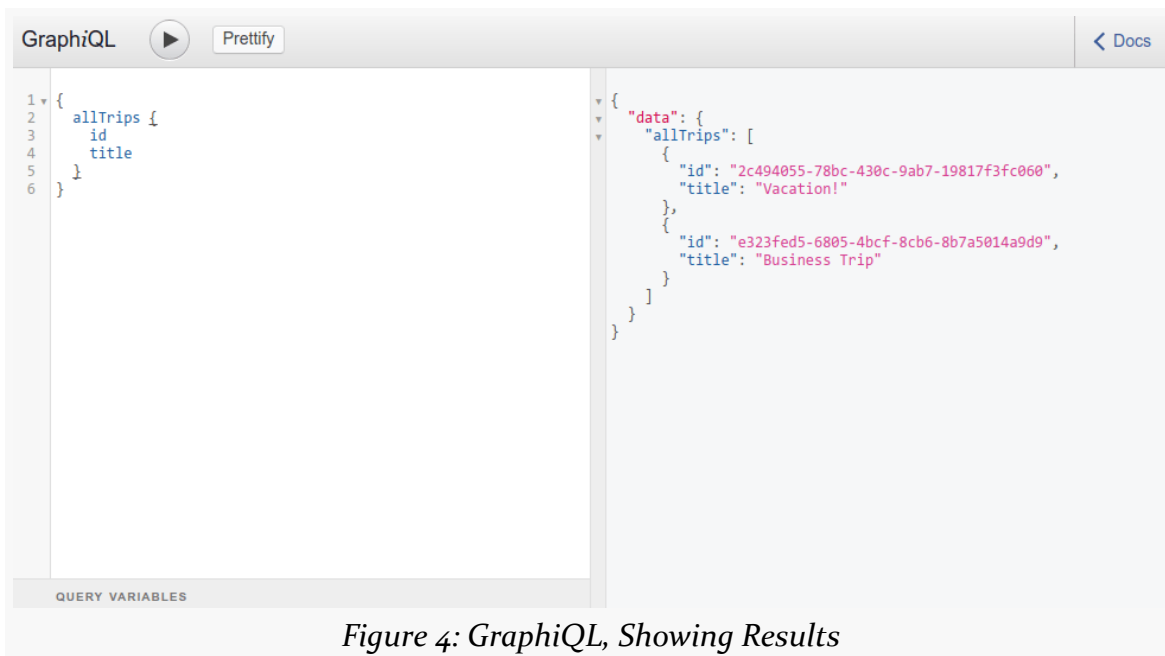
GraphiQL Prettify

< Docs

1 {
2 allTrips {
3 id
4 title
5 }
6 }

QUERY VARIABLES

{
  "data": {
    "allTrips": [
      {
        "id": "2c494055-78bc-430c-9ab7-19817f3fc060",
        "title": "Vacation!"
      },
      {
        "id": "e323fed5-6805-4bcf-8cb6-8b7a5014a9d9",
        "title": "Business Trip"
      }
    ]
  }
}

Figure 4: GraphiQL, Showing Results